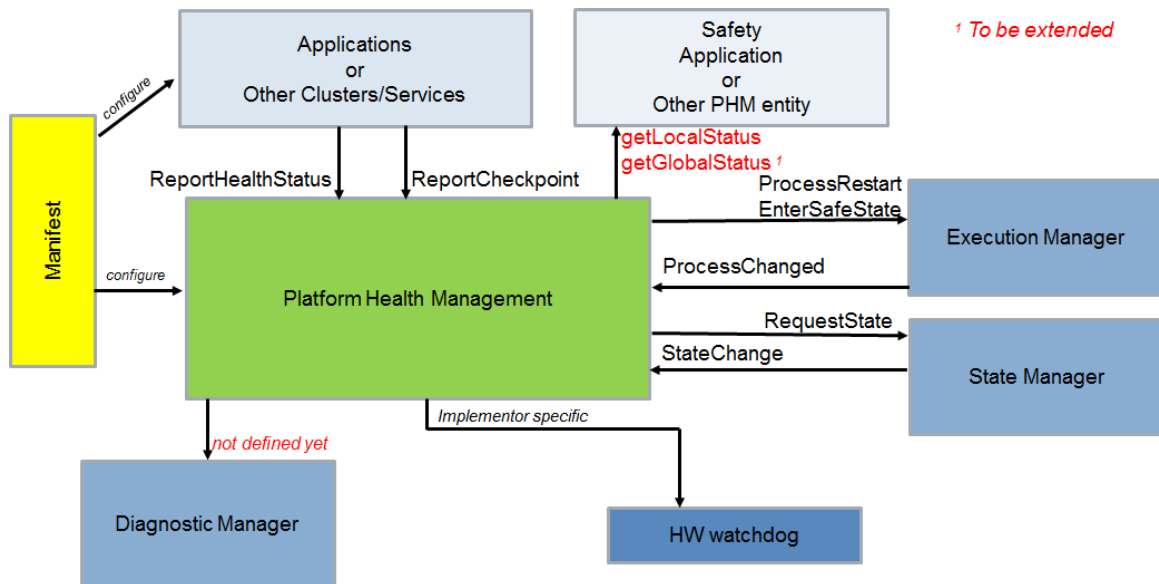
Applications
or
Other Clusters/Services

Safety
Application
or
Other PHM entity

¹ To be extended

configure

Manifest

configure

ReportHealthStatus

ReportCheckpoint

getLocalStatus
getGlobalStatus ¹

ProcessRestart
EnterSafeState

Execution Manager

ProcessChanged

Platform Health Management

RequestState

StateChange

State Manager

not defined yet

Implementor specific

Diagnostic Manager

HW watchdog